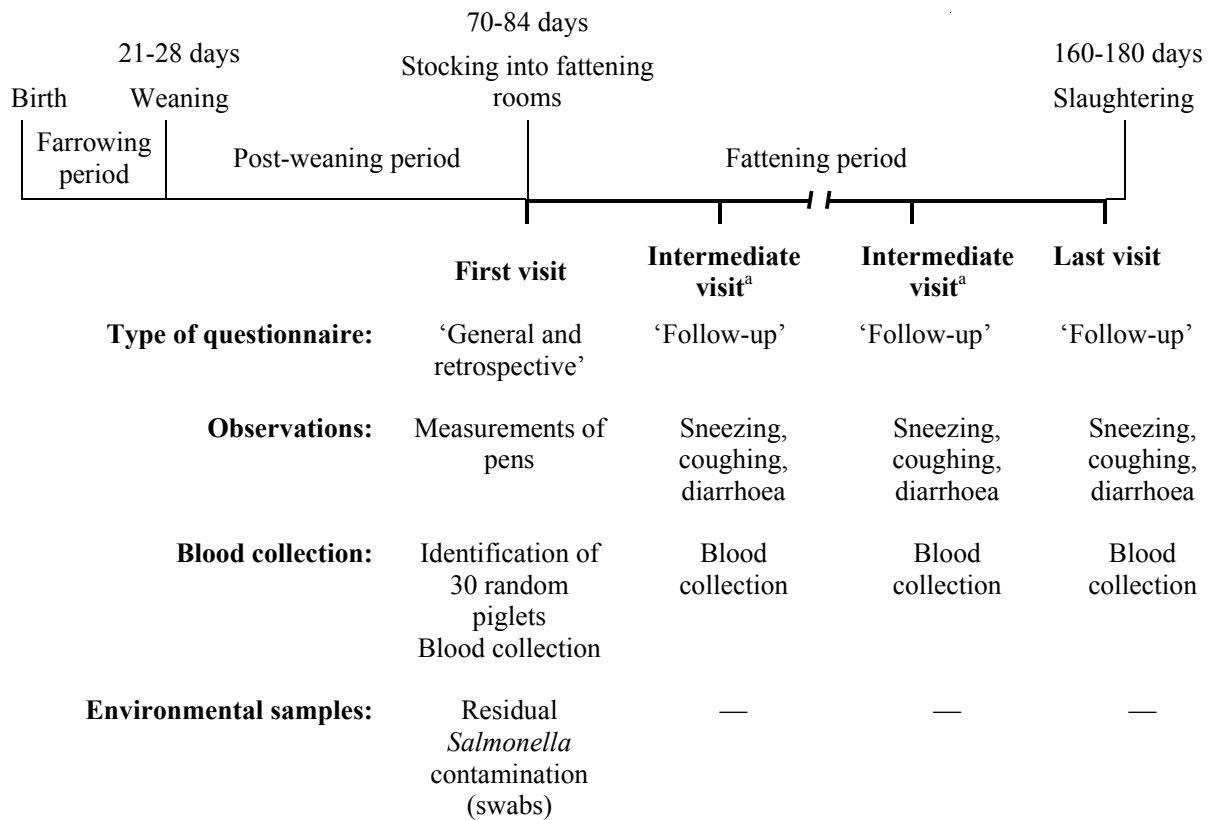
70-84 days

21-28 days

160-180 days

Birth Weaning Stocking into fattening rooms Slaughtering

Farrowing period

Post-weaning period

Fattening period

First visit

Intermediate visit$^{a}$

Intermediate visit$^{a}$

Last visit

| | First visit | Intermediate visit$^{a}$ | Intermediate visit$^{a}$ | Last visit |
|---|---|---|---|---|
| **Type of questionnaire:** | 'General and retrospective' | 'Follow-up' | 'Follow-up' | 'Follow-up' |
| **Observations:** | Measurements of pens | Sneezing, coughing, diarrhoea | Sneezing, coughing, diarrhoea | Sneezing, coughing, diarrhoea |
| **Blood collection:** | Identification of 30 random piglets Blood collection | Blood collection | Blood collection | Blood collection |
| **Environmental samples:** | Residual *Salmonella* contamination (swabs) | — | — | — |